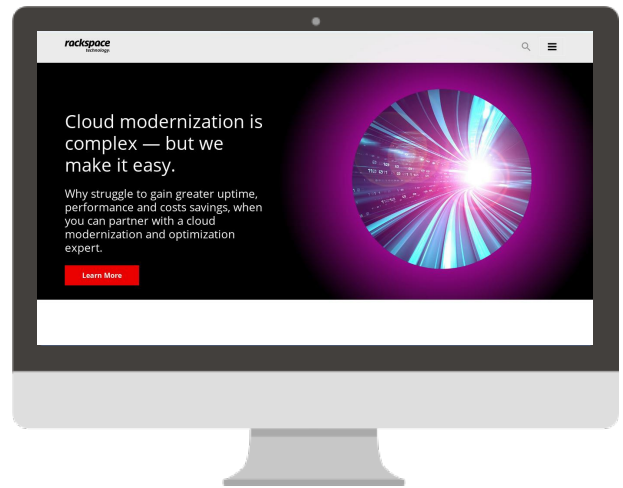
rackspace technology.

Cloud modernization is complex — but we make it easy.

Why struggle to gain greater uptime, performance and costs savings, when you can partner with a cloud modernization and optimization expert.

Learn More